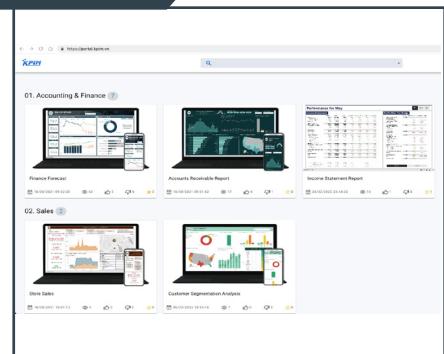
https://portal.kpim.vn

KPIM

01. Accounting & Finance 7

Finance Forecast

16/08/2021 09:32:20 43 1 5 0

Accounts Receivable Report

16/08/2021 09:31:42 17 0 1 0

Income Statement Report

01/07/2021 14:48:30 24 1 5 0

Performance for May

02. Sales 2

Store Sales

16/08/2021 10:01:12 6 1 0 0

Customer Segmentation Analysis

01/07/2021 14:14:16 7 0 0 0